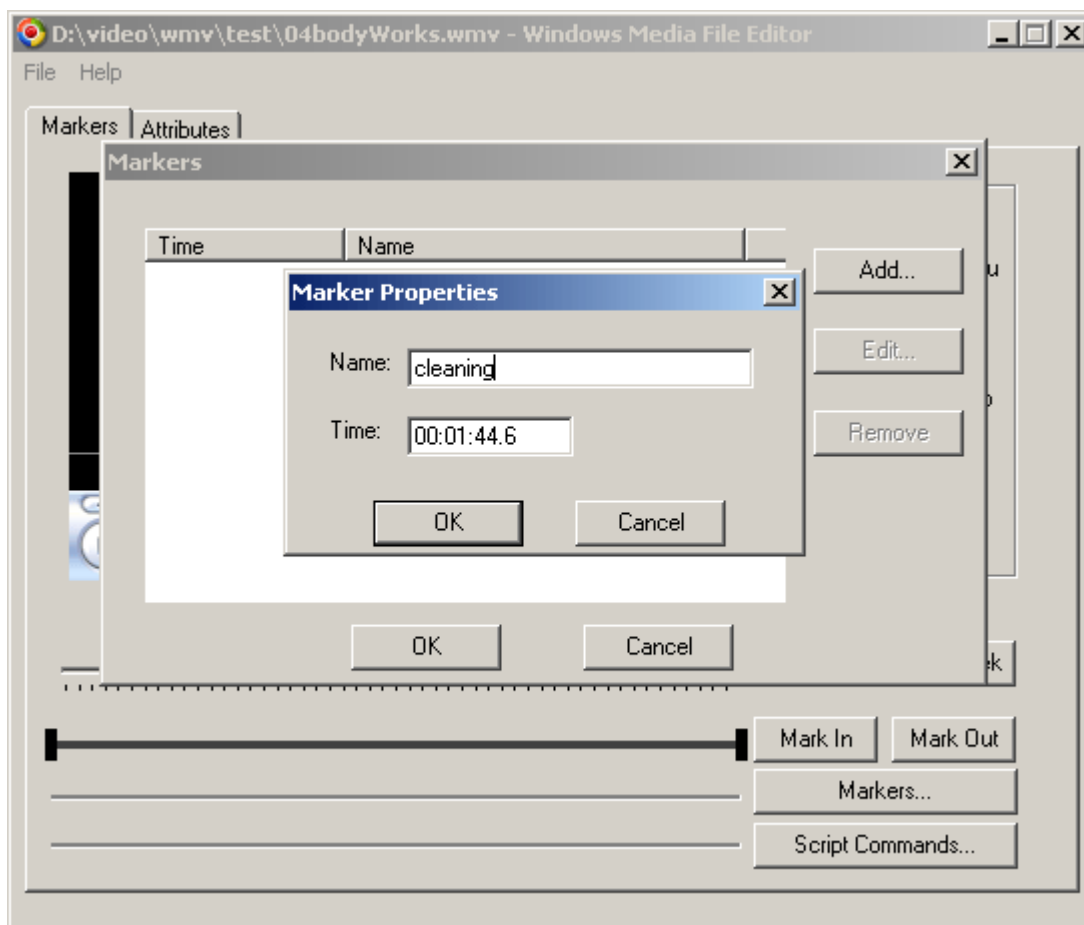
D:\video\wmv\test\04bodyWorks.wmv - Windows Media File Editor

File Help

Markers Attributes

Markers

Time Name

Add...

Edit...

Remove

Marker Properties

Name: cleaning

Time: 00:01:44.6

OK Cancel

OK Cancel

Mark In Mark Out

Markers...

Script Commands...